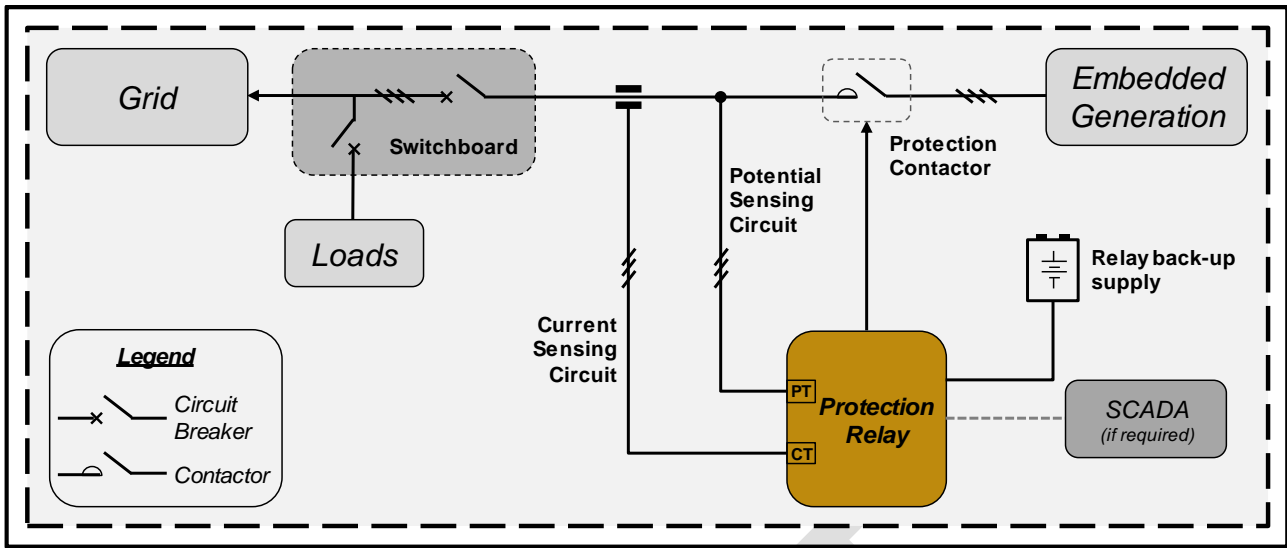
Grid

Switchboard

Loads

Embedded Generation

Protection Contactor

Potential Sensing Circuit

Relay back-up supply

Current Sensing Circuit

PT

CT

Protection Relay

SCADA
(if required)

Legend

Circuit Breaker

Contactor